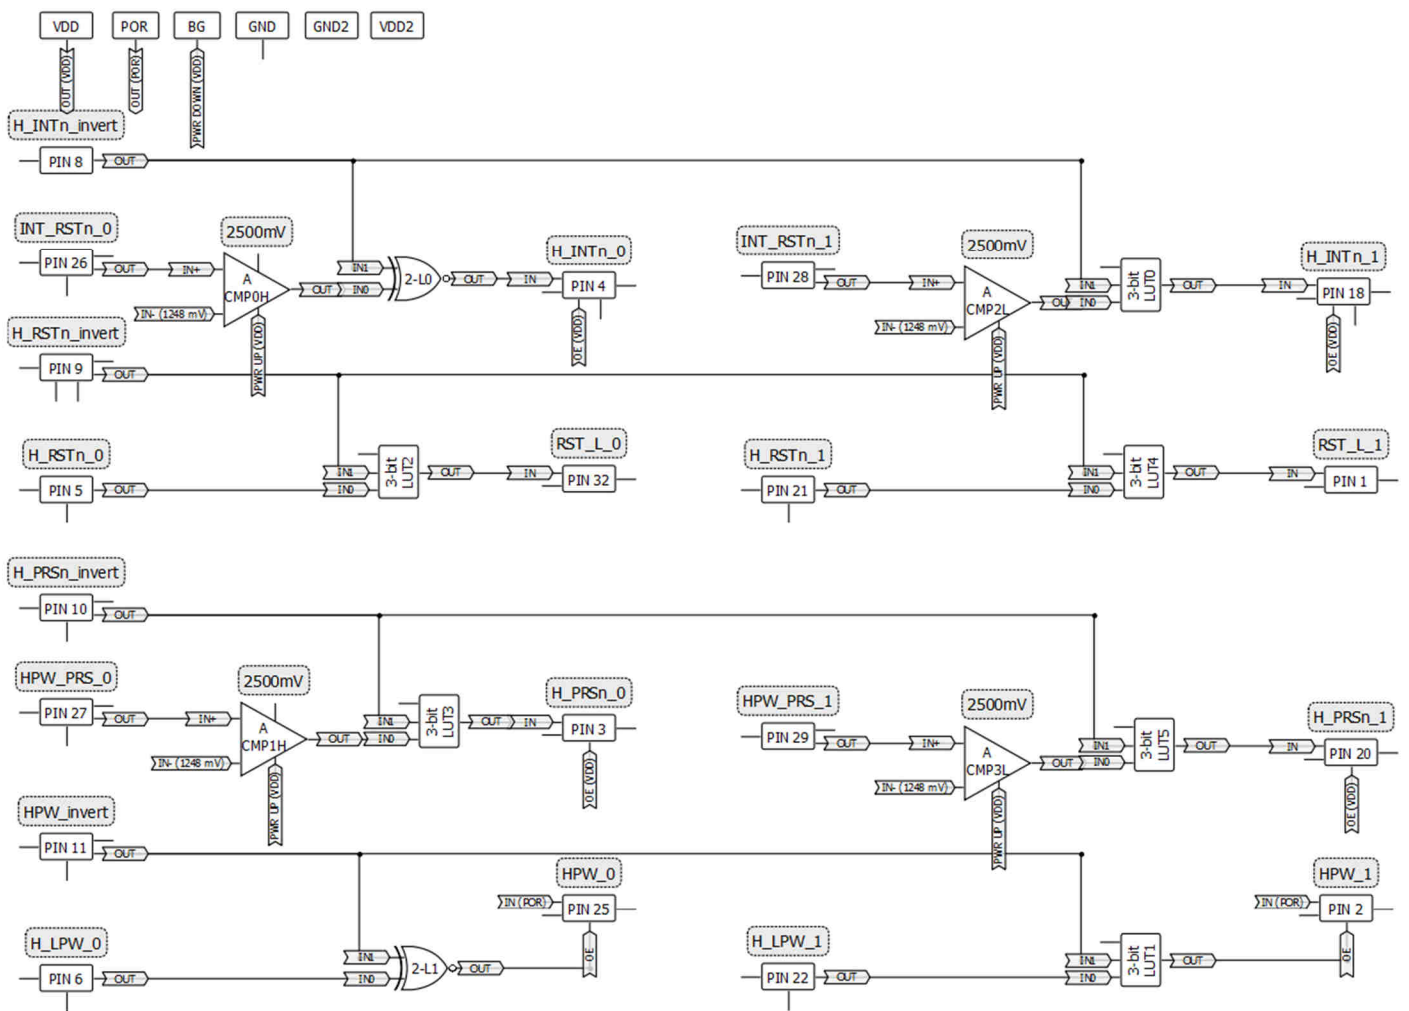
VDD POR BG GND GND2 VDD2

OUT (VDD) OUT (POR) PWR DOWN (VDD)

H_INTn_invert
PIN 8 OUT

INT_RSTn_0
PIN 26 OUT IN+
2500mV
A CMP0H
IN- (1248 mV)
PWR UP (VDD)
OUT IN0 IN1
2-L0 OUT
H_INTn_0
IN PIN 4
OE (VDD)

INT_RSTn_1
PIN 28 OUT IN+
2500mV
A CMP2L
IN- (1248 mV)
PWR UP (VDD)
OUT IN0 IN1
3-bit LUT0 OUT
H_INTn_1
IN PIN 18
OE (VDD)

H_RSTn_invert
PIN 9 OUT

H_RSTn_0
PIN 5 OUT
IN1 IN0
3-bit LUT2 OUT
RST_L_0
IN PIN 32

H_RSTn_1
PIN 21 OUT
IN1 IN0
3-bit LUT4 OUT
RST_L_1
IN PIN 1

H_PRSn_invert
PIN 10 OUT

HPW_PRS_0
PIN 27 OUT IN+
2500mV
A CMP1H
IN- (1248 mV)
PWR UP (VDD)
OUT IN0 IN1
3-bit LUT3 OUT
H_PRSn_0
IN PIN 3
OE (VDD)

HPW_PRS_1
PIN 29 OUT IN+
2500mV
A CMP3L
IN- (1248 mV)
PWR UP (VDD)
OUT IN0 IN1
3-bit LUT5 OUT
H_PRSn_1
IN PIN 20
OE (VDD)

HPW_invert
PIN 11 OUT

HPW_0
IN (POR) PIN 25
OE

H_LPW_0
PIN 6 OUT
IN1 IN0
2-L1 OUT

HPW_1
IN (POR) PIN 2
OE

H_LPW_1
PIN 22 OUT
IN1 IN0
3-bit LUT1 OUT